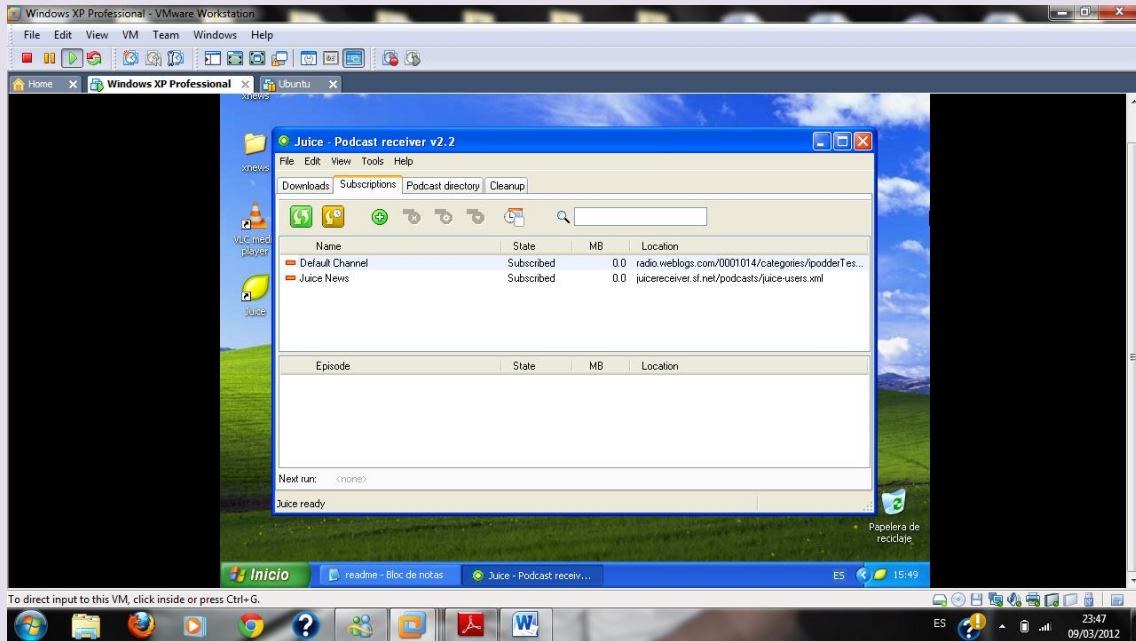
Windows XP Professional - VMware Workstation

File Edit View VM Team Windows Help

Home | Windows XP Professional | Ubuntu

xnews

xnews

VLC media player

Juice

Juice - Podcast receiver v2.2

File Edit View Tools Help

Downloads | Subscriptions | Podcast directory | Cleanup

| Name | State | MB | Location |
|---|---|---|---|
| Default Channel | Subscribed | 0.0 | radio.weblogs.com/0001014/categories/ipodderTes... |
| Juice News | Subscribed | 0.0 | juicereceiver.sf.net/podcasts/juice-users.xml |

| Episode | State | MB | Location |
|---|---|---|---|

Next run: <none>

Juice ready

Papelera de reciclaje

Inicio | readme - Bloc de notas | Juice - Podcast receiv...

ES 15:49

To direct input to this VM, click inside or press Ctrl+G.

ES 23:47 09/03/2012